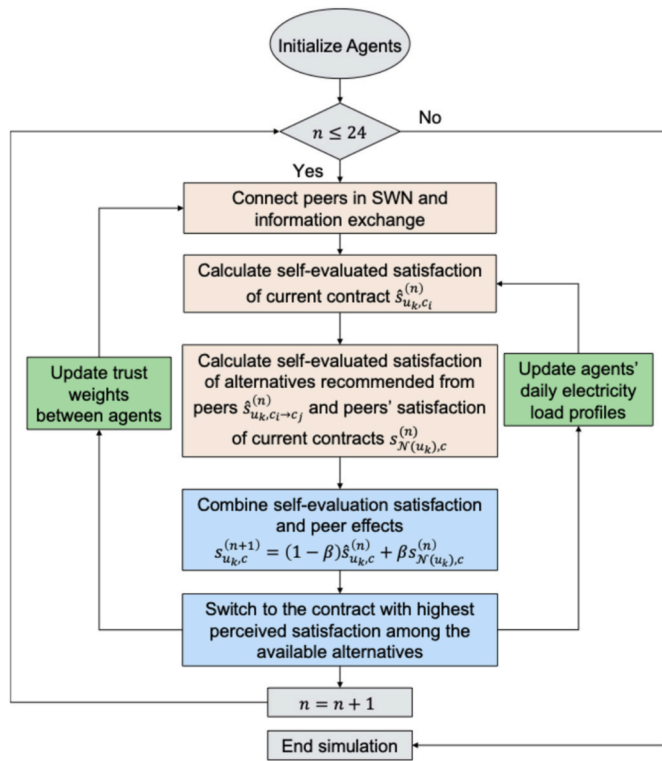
Initialize Agents

$n \leq 24$

No

Yes

Connect peers in SWN and information exchange

Calculate self-evaluated satisfaction of current contract $\hat{s}_{u_k,c_i}^{(n)}$

Update trust weights between agents

Calculate self-evaluated satisfaction of alternatives recommended from peers $\hat{s}_{u_k,c_i \to c_j}^{(n)}$ and peers' satisfaction of current contracts $s_{\mathcal{N}(u_k),c}^{(n)}$

Update agents' daily electricity load profiles

Combine self-evaluation satisfaction and peer effects $s_{u_k,c}^{(n+1)} = (1-\beta)\hat{s}_{u_k,c}^{(n)} + \beta s_{\mathcal{N}(u_k),c}^{(n)}$

Switch to the contract with highest perceived satisfaction among the available alternatives

$n = n + 1$

End simulation